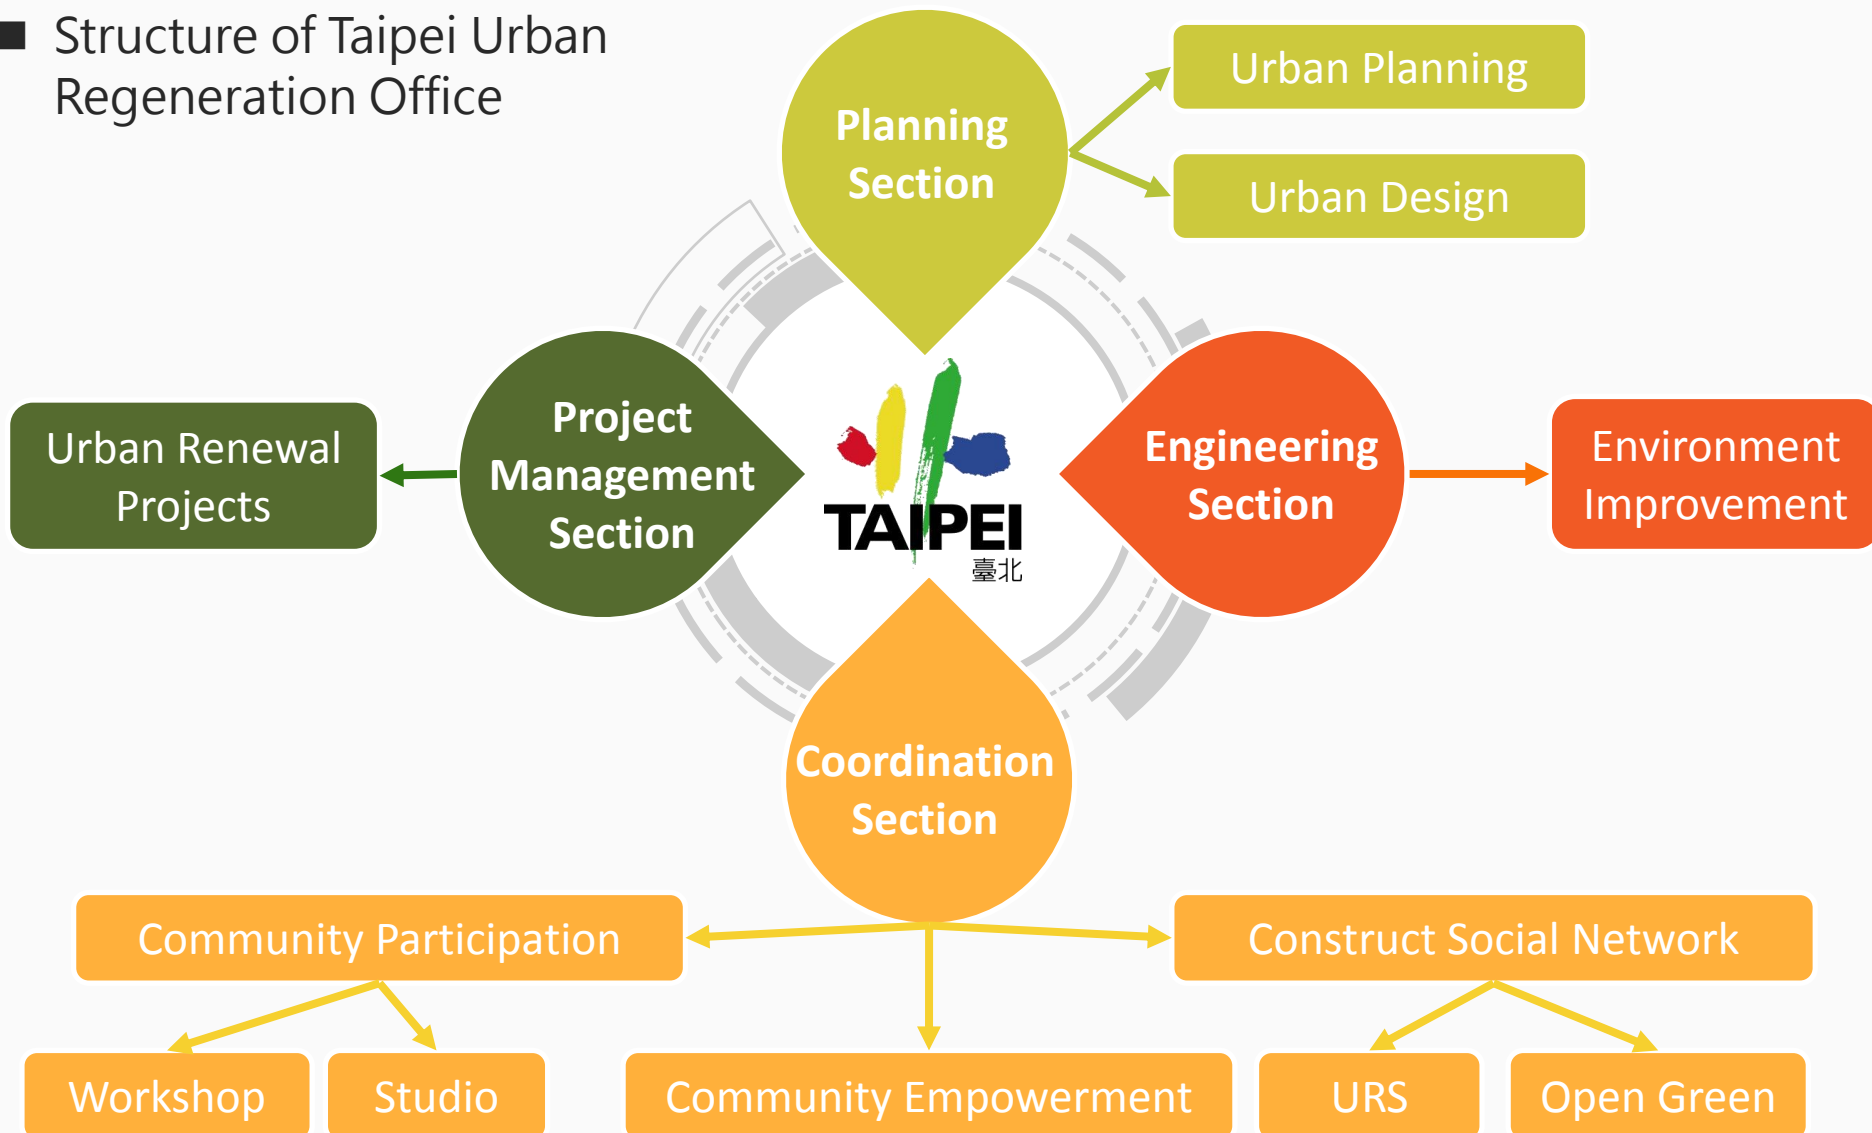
Structure of Taipei Urban Regeneration Office

Planning Section

Urban Planning

Urban Design

Urban Renewal Projects

Project Management Section

TAIPEI
臺北

Engineering Section

Environment Improvement

Coordination Section

Community Participation

Construct Social Network

Workshop

Studio

Community Empowerment

URS

Open Green